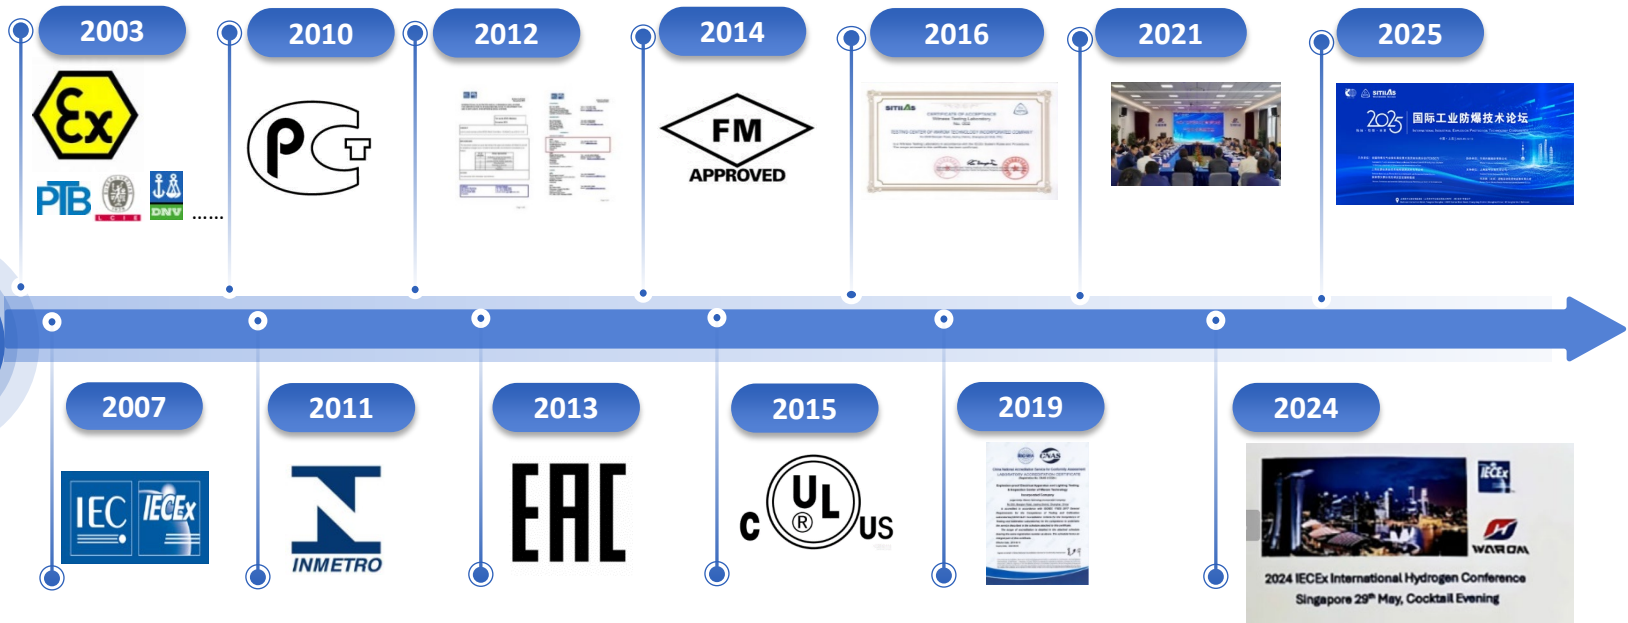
2003

2010

2012

2014

2016

2021

2025

PTB

DNV

......

FM
APPROVED

SITIIAS

2025 国际工业防爆技术论坛

2007

2011

2013

2015

2019

2024

IEC IECEx

INMETRO

EAC

C UL US

IECEx

WAROM

2024 IECEx International Hydrogen Conference
Singapore 29th May, Cocktail Evening